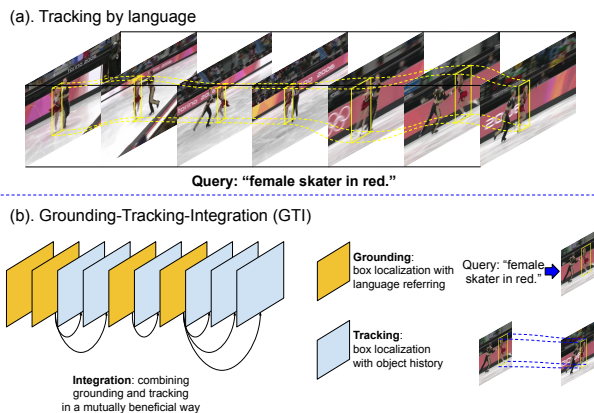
(a). Tracking by language

Query: "female skater in red."

(b). Grounding-Tracking-Integration (GTI)

Grounding: box localization with language referring

Query: "female skater in red."

Tracking: box localization with object history

Integration: combining grounding and tracking in a mutually beneficial way